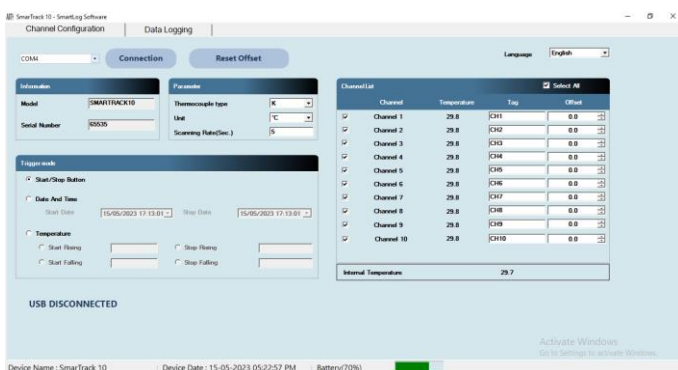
SmarTrack 10 - SmartLog Software

Channel Configuration | Data Logging

COM4 | Connection | Reset Offset

Language English

Information

Model SMARTRACK10

Serial Number 65535

Parameter

Thermocouple type K

Unit °C

Scanning Rate(Sec.) 5

Trigger mode

Start/Stop Button

Date And Time

Start Date 15/05/2023 17:13:01 Stop Date 15/05/2023 17:13:01

Temperature

Start Rising Stop Rising

Start Falling Stop Falling

Channel List Select All

| | Channel | Temperature | Tag | Offset |
|---|---|---|---|---|
| ☑ | Channel 1 | 29.8 | CH1 | 0.0 |
| ☑ | Channel 2 | 29.8 | CH2 | 0.0 |
| ☑ | Channel 3 | 29.8 | CH3 | 0.0 |
| ☑ | Channel 4 | 29.8 | CH4 | 0.0 |
| ☑ | Channel 5 | 29.8 | CH5 | 0.0 |
| ☑ | Channel 6 | 29.8 | CH6 | 0.0 |
| ☑ | Channel 7 | 29.8 | CH7 | 0.0 |
| ☑ | Channel 8 | 29.8 | CH8 | 0.0 |
| ☑ | Channel 9 | 29.8 | CH9 | 0.0 |
| ☑ | Channel 10 | 29.8 | CH10 | 0.0 |

Internal Temperature 29.7

USB DISCONNECTED

Activate Windows
Go to Settings to activate Windows.

Device Name : SmarTrack 10 | Device Date : 15-05-2023 05:22:57 PM | Battery(70%)